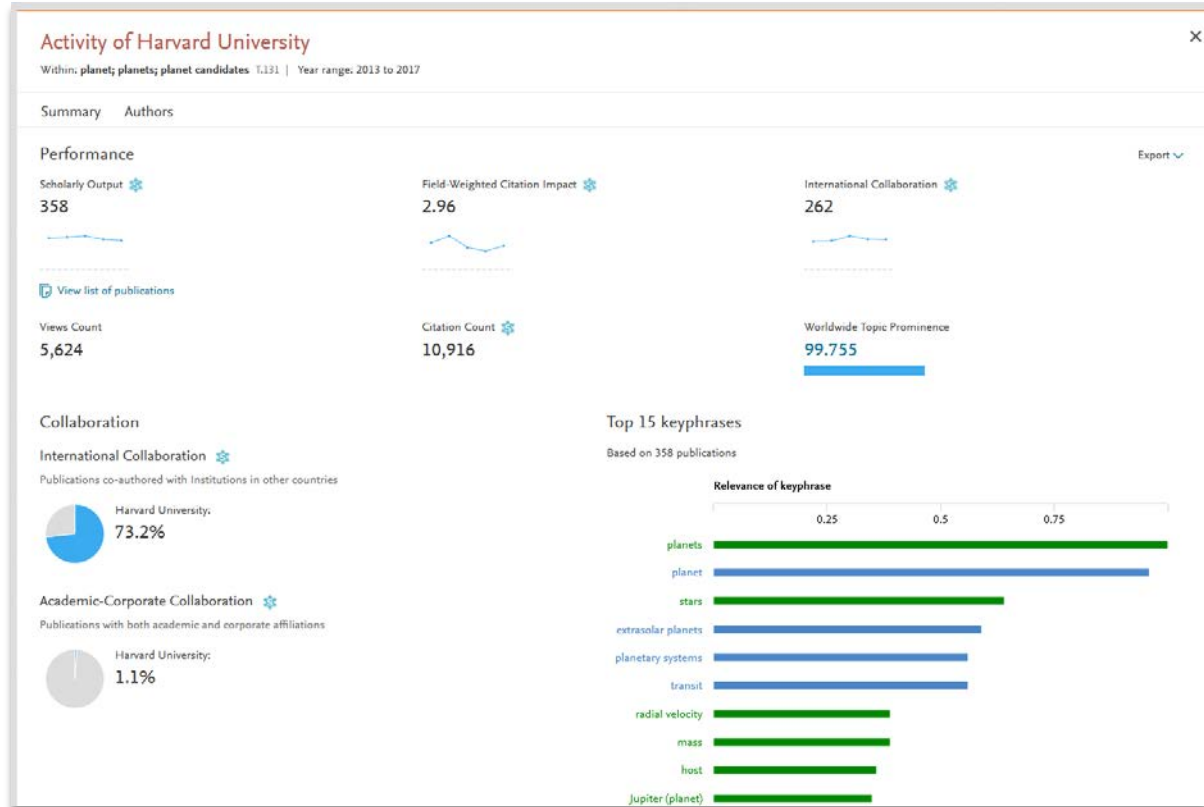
Activity of Harvard University

Within: planet; planets; planet candidates T.131 | Year range: 2013 to 2017

×

Summary Authors

Performance

Export

Scholarly Output
358

Field-Weighted Citation Impact
2.96

International Collaboration
262

View list of publications

Views Count
5,624

Citation Count
10,916

Worldwide Topic Prominence
99.755

Collaboration

International Collaboration

Publications co-authored with Institutions in other countries

Harvard University:
73.2%

Academic-Corporate Collaboration

Publications with both academic and corporate affiliations

Harvard University:
1.1%

Top 15 keyphrases

Based on 358 publications

Relevance of keyphrase

0.25 0.5 0.75

planets
planet
stars
extrasolar planets
planetary systems
transit
radial velocity
mass
host
Jupiter (planet)